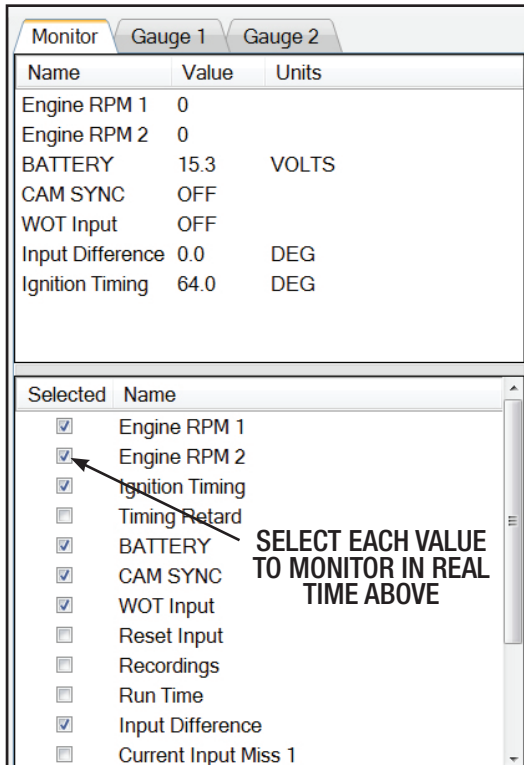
Monitor | Gauge 1 | Gauge 2

| Name | Value | Units |
|---|---|---|
| Engine RPM 1 | 0 | |
| Engine RPM 2 | 0 | |
| BATTERY | 15.3 | VOLTS |
| CAM SYNC | OFF | |
| WOT Input | OFF | |
| Input Difference | 0.0 | DEG |
| Ignition Timing | 64.0 | DEG |

| Selected | Name |
|---|---|
| ☑ | Engine RPM 1 |
| ☑ | Engine RPM 2 |
| ☑ | Ignition Timing |
| ☐ | Timing Retard |
| ☑ | BATTERY |
| ☑ | CAM SYNC |
| ☑ | WOT Input |
| ☐ | Reset Input |
| ☐ | Recordings |
| ☐ | Run Time |
| ☑ | Input Difference |
| ☐ | Current Input Miss 1 |

SELECT EACH VALUE TO MONITOR IN REAL TIME ABOVE